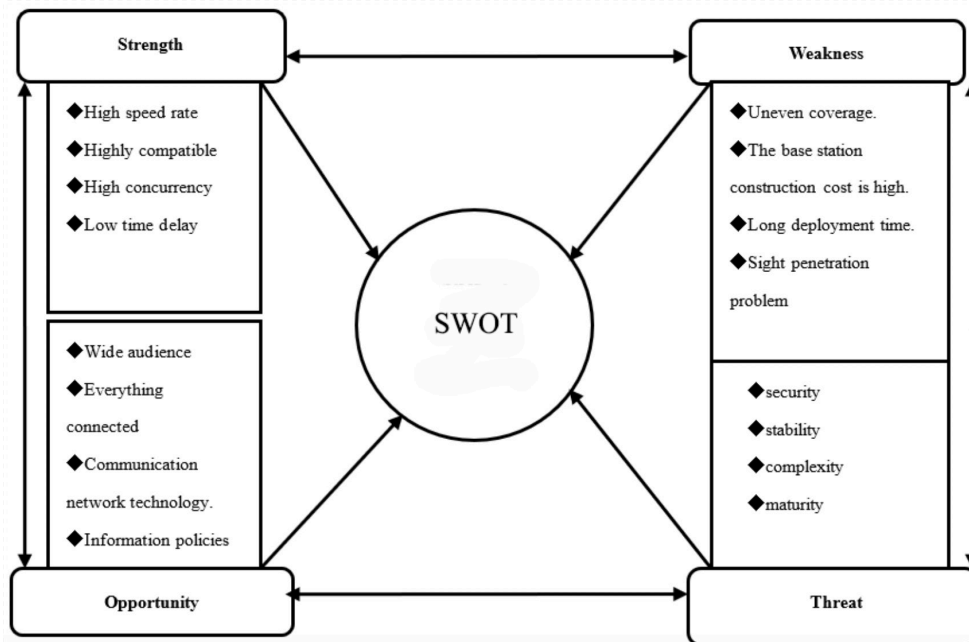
Strength

◆High speed rate
◆Highly compatible
◆High concurrency
◆Low time delay

Weakness

◆Uneven coverage.
◆The base station construction cost is high.
◆Long deployment time.
◆Sight penetration problem

SWOT

◆Wide audience
◆Everything connected
◆Communication network technology.
◆Information policies

◆security
◆stability
◆complexity
◆maturity

Opportunity

Threat